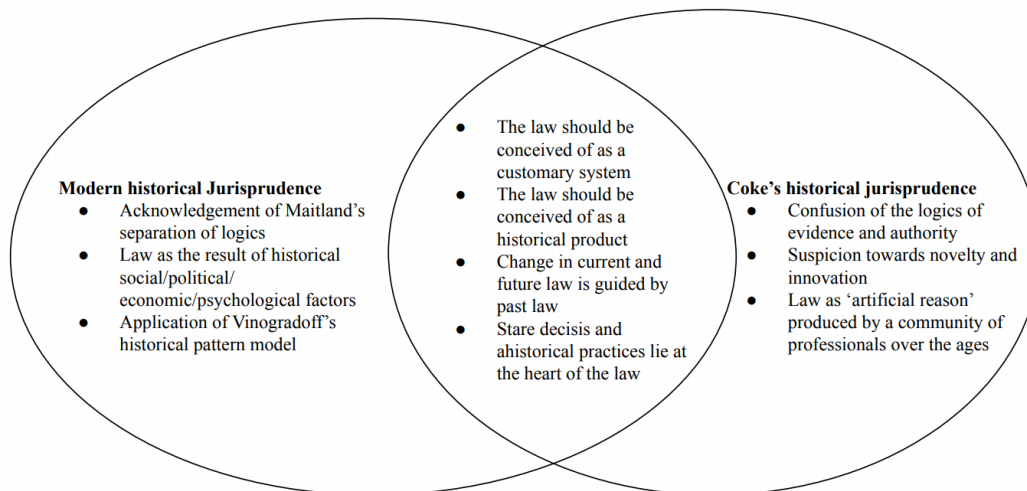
**Modern historical Jurisprudence**
- Acknowledgement of Maitland's separation of logics
- Law as the result of historical social/political/ economic/psychological factors
- Application of Vinogradoff's historical pattern model

- The law should be conceived of as a customary system
- The law should be conceived of as a historical product
- Change in current and future law is guided by past law
- Stare decisis and ahistorical practices lie at the heart of the law

**Coke's historical jurisprudence**
- Confusion of the logics of evidence and authority
- Suspicion towards novelty and innovation
- Law as 'artificial reason' produced by a community of professionals over the ages